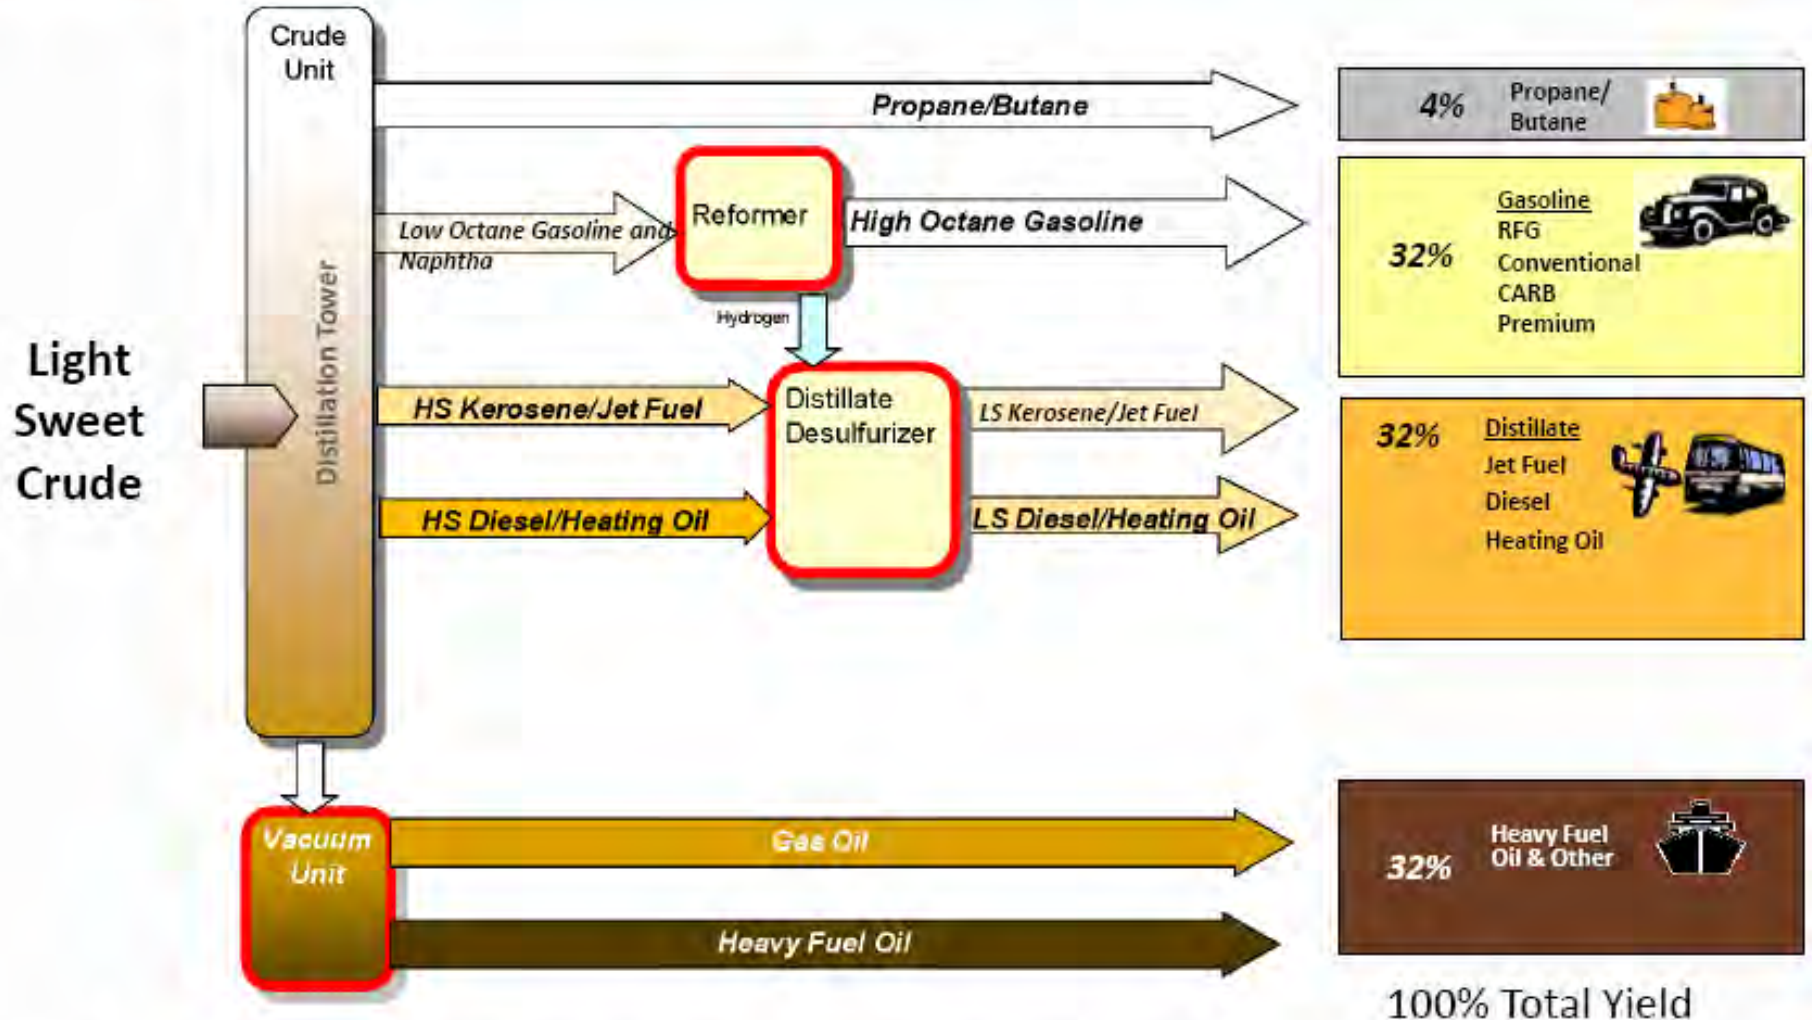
Crude Unit

Distillation Tower

Light Sweet Crude

Propane/Butane

Low Octane Gasoline and Naphtha

Reformer

High Octane Gasoline

Hydrogen

HS Kerosene/Jet Fuel

HS Diesel/Heating Oil

Distillate Desulfurizer

LS Kerosene/Jet Fuel

LS Diesel/Heating Oil

Vacuum Unit

Gas Oil

Heavy Fuel Oil

4% Propane/ Butane

32% Gasoline RFG Conventional CARB Premium

32% Distillate Jet Fuel Diesel Heating Oil

32% Heavy Fuel Oil & Other

100% Total Yield